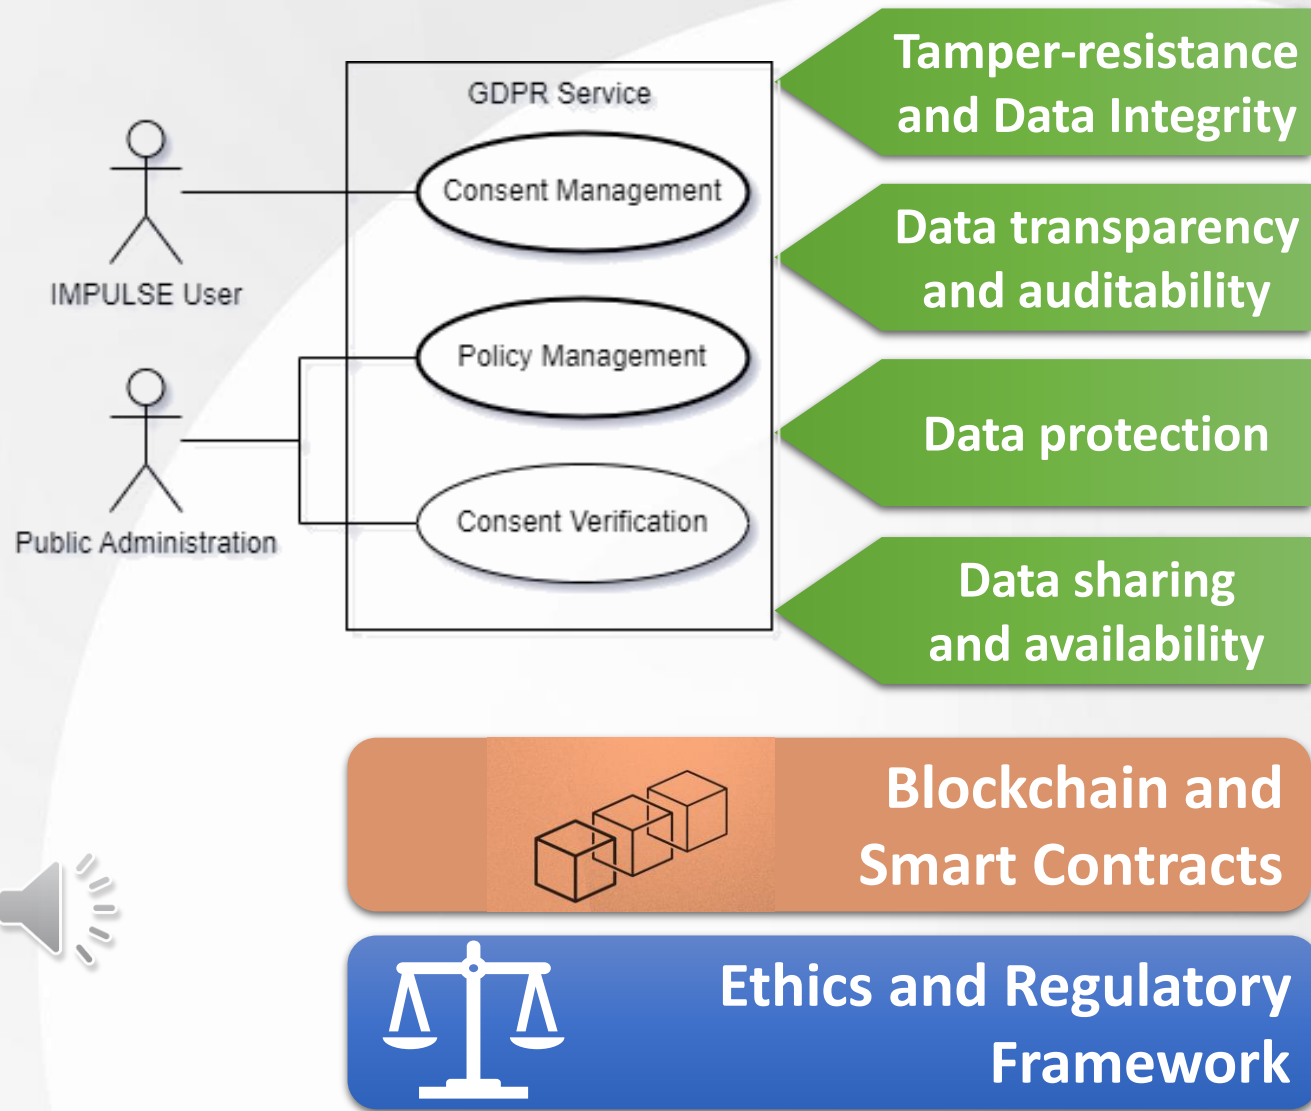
GDPR Service

Consent Management

Policy Management

Consent Verification

IMPULSE User

Public Administration

Tamper-resistance and Data Integrity

Data transparency and auditability

Data protection

Data sharing and availability

Blockchain and Smart Contracts

Ethics and Regulatory Framework